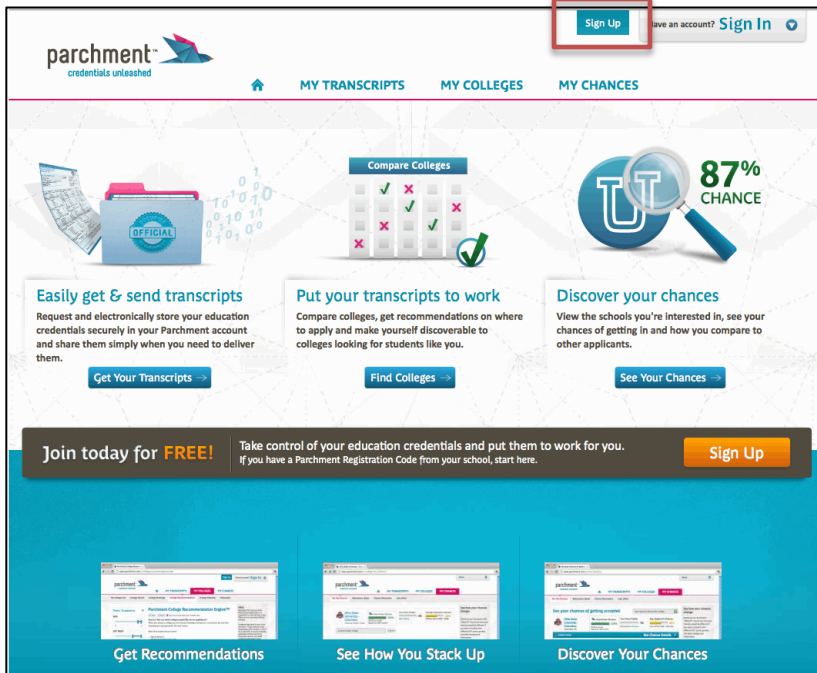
Sign Up

Have an account? Sign In

parchment™
credentials unleashed

MY TRANSCRIPTS
MY COLLEGES
MY CHANCES

OFFICIAL

Compare Colleges

87%
CHANCE

Easily get & send transcripts

Request and electronically store your education credentials securely in your Parchment account and share them simply when you need to deliver them.

Get Your Transcripts →

Put your transcripts to work

Compare colleges, get recommendations on where to apply and make yourself discoverable to colleges looking for students like you.

Find Colleges →

Discover your chances

View the schools you're interested in, see your chances of getting in and how you compare to other applicants.

See Your Chances →

Join today for FREE!

Take control of your education credentials and put them to work for you.
If you have a Parchment Registration Code from your school, start here.

Sign Up

Get Recommendations

See How You Stack Up

Discover Your Chances